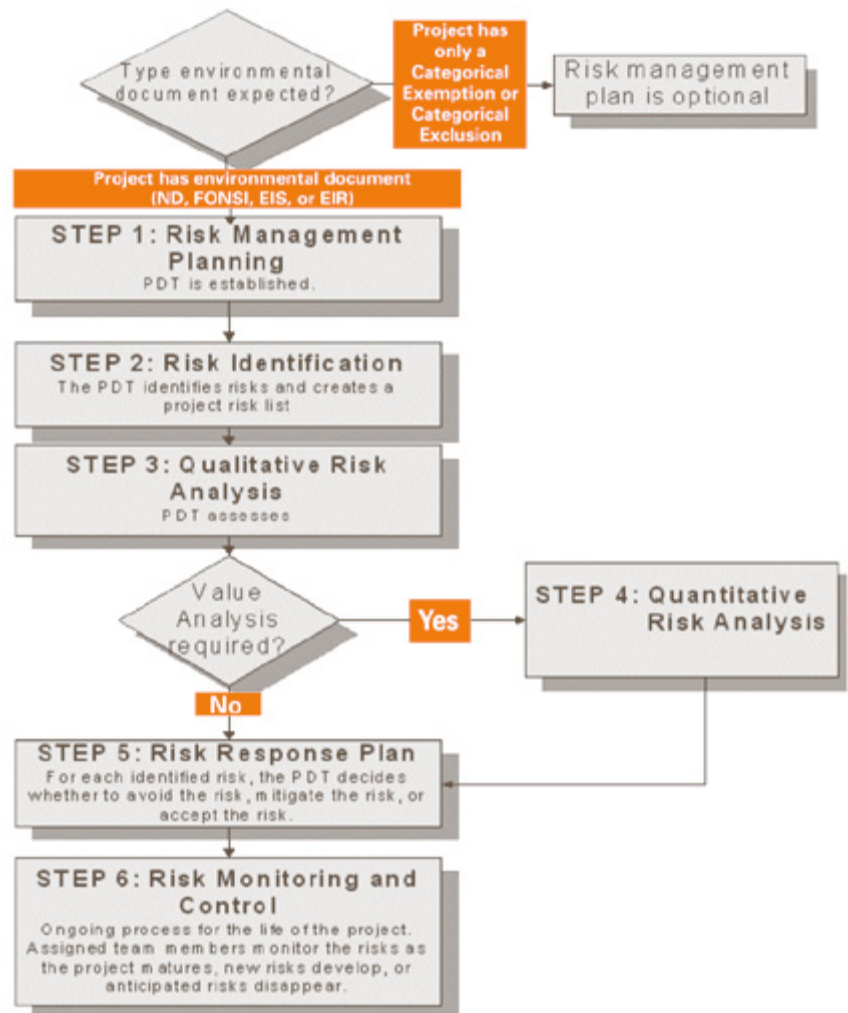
Type environmental document expected?

Project has only a Categorical Exemption or Categorical Exclusion

Risk management plan is optional

Project has environmental document (ND, FONSI, EIS, or EIR)

STEP 1: Risk Management Planning
PDT is established.

STEP 2: Risk Identification
The PDT identifies risks and creates a project risk list

STEP 3: Qualitative Risk Analysis
PDT assesses

Value Analysis required?

Yes

STEP 4: Quantitative Risk Analysis

No

STEP 5: Risk Response Plan
For each identified risk, the PDT decides whether to avoid the risk, mitigate the risk, or accept the risk.

STEP 6: Risk Monitoring and Control
Ongoing process for the life of the project. Assigned team members monitor the risks as the project matures, new risks develop, or anticipated risks disappear.